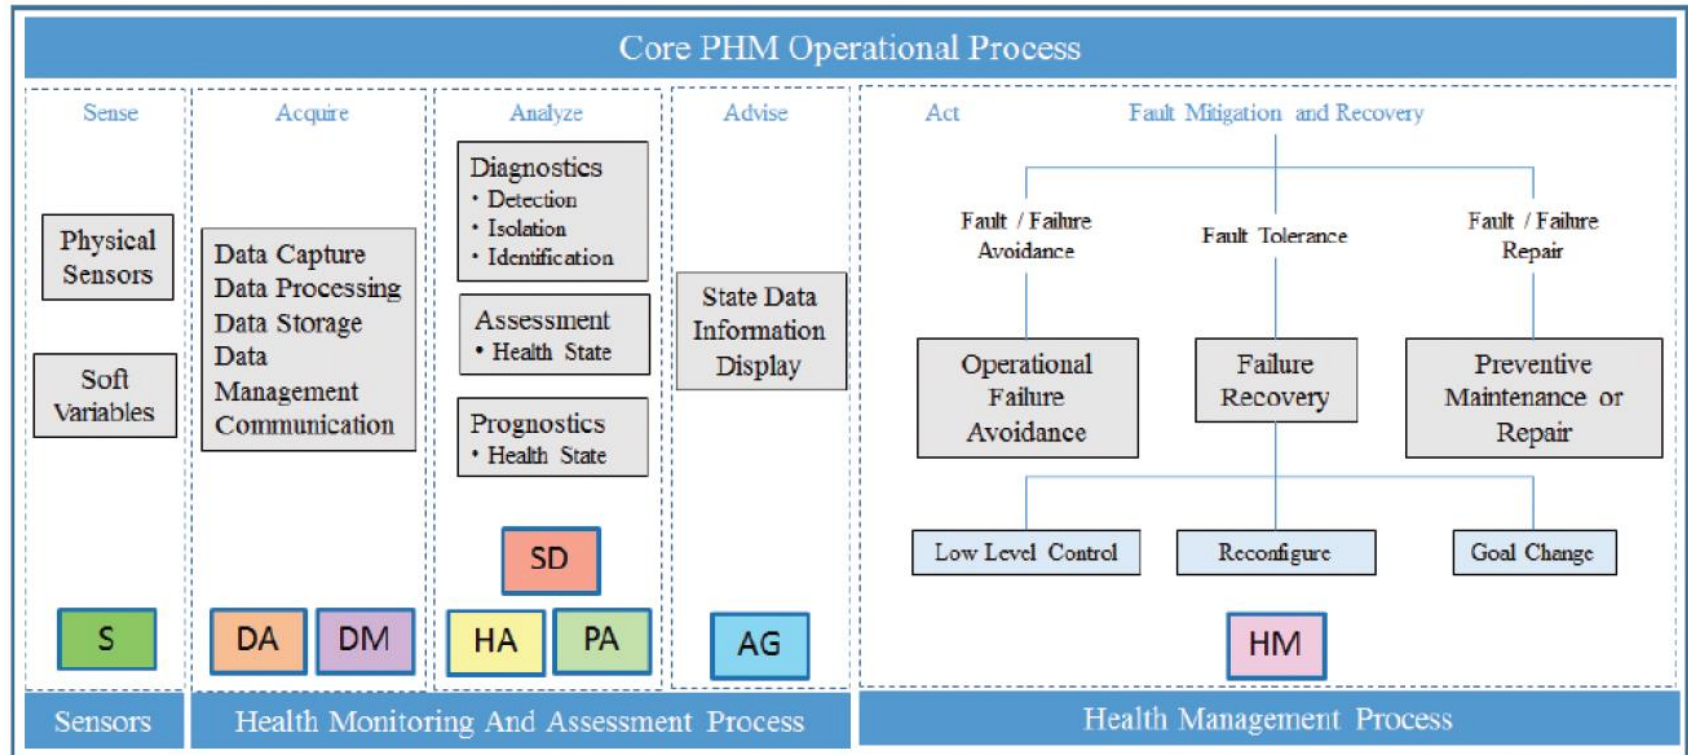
Core PHM Operational Process

Sense

Physical Sensors

Soft Variables

S

Acquire

Data Capture
Data Processing
Data Storage
Data Management
Communication

DA

DM

Analyze

Diagnostics
• Detection
• Isolation
• Identification

Assessment
• Health State

Prognostics
• Health State

SD

HA

PA

Advise

State Data Information Display

AG

Act

Fault Mitigation and Recovery

Fault / Failure Avoidance

Fault Tolerance

Fault / Failure Repair

Operational Failure Avoidance

Failure Recovery

Preventive Maintenance or Repair

Low Level Control

Reconfigure

Goal Change

HM

Sensors

Health Monitoring And Assessment Process

Health Management Process